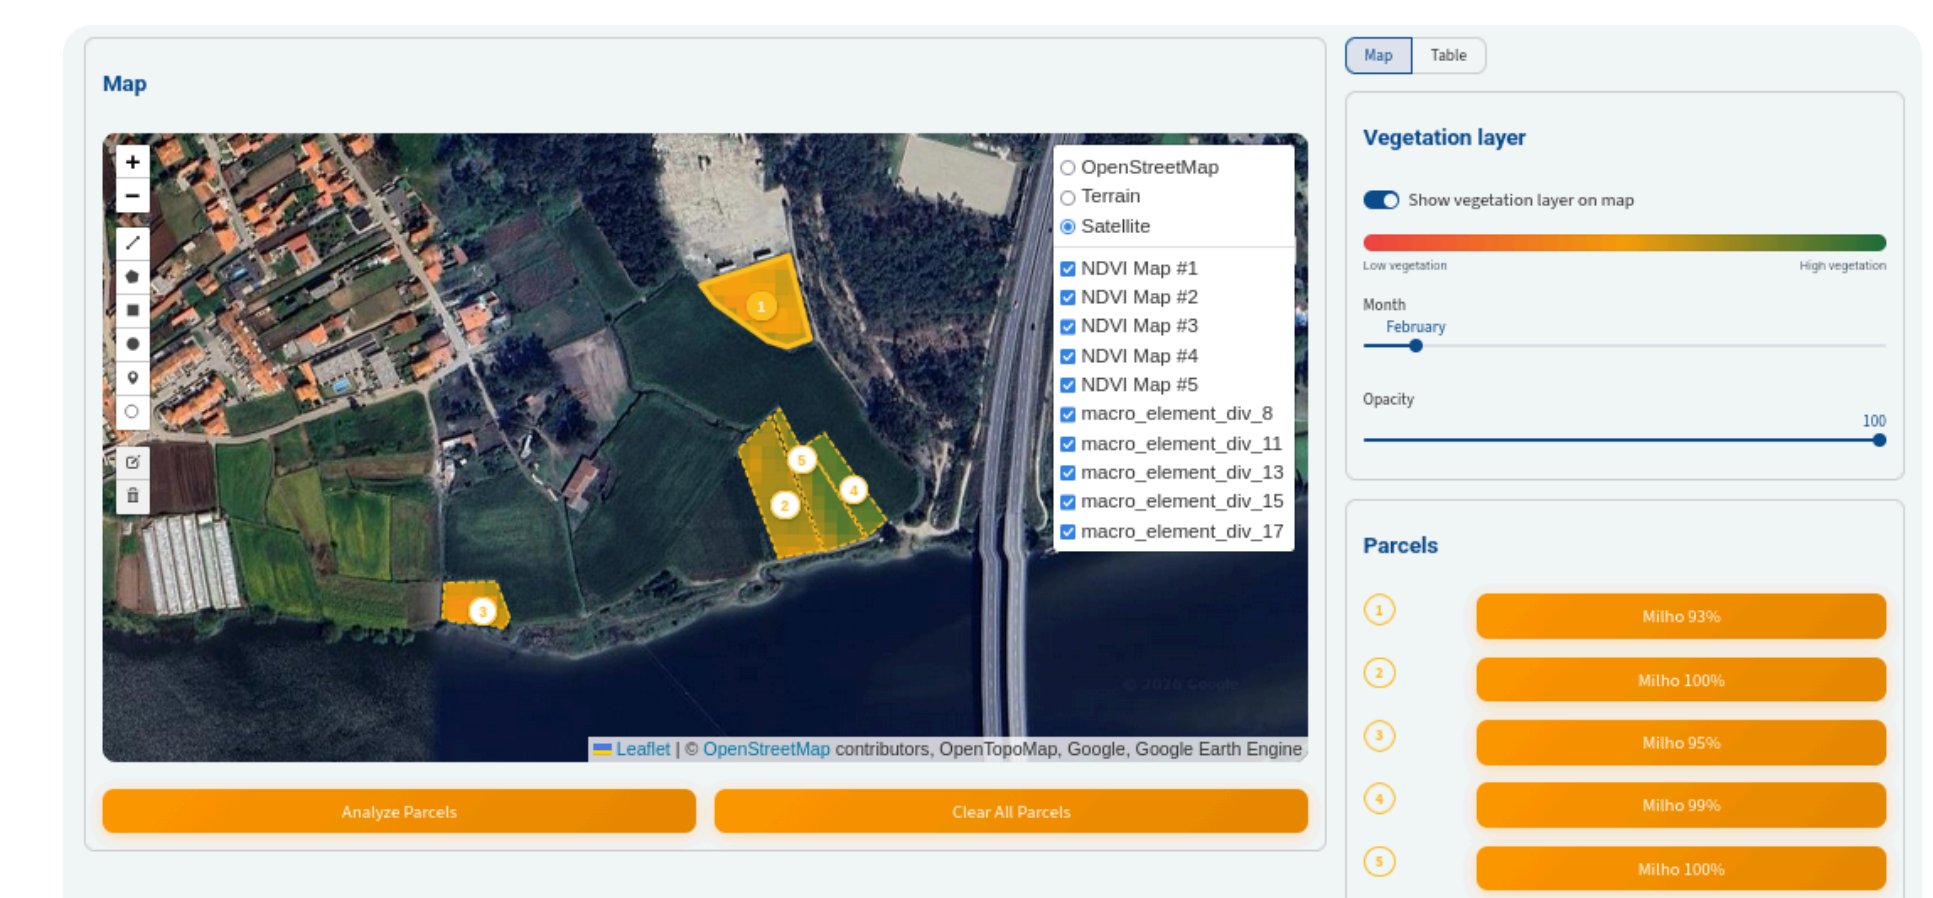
Map

+
−

OpenStreetMap
Terrain
Satellite

NDVI Map #1
NDVI Map #2
NDVI Map #3
NDVI Map #4
NDVI Map #5
macro_element_div_8
macro_element_div_11
macro_element_div_13
macro_element_div_15
macro_element_div_17

1
2
3
4
5

Leaflet | © OpenStreetMap contributors, OpenTopoMap, Google, Google Earth Engine

Analyze Parcels

Clear All Parcels

Map Table

Vegetation layer

Show vegetation layer on map

Low vegetation

High vegetation

Month

February

Opacity

100

Parcels

1 Milho 93%

2 Milho 100%

3 Milho 95%

4 Milho 99%

5 Milho 100%